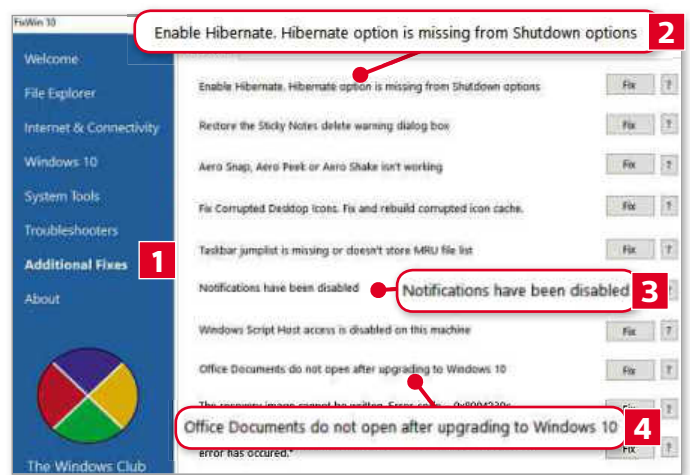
FixWin 10

Enable Hibernate. Hibernate option is missing from Shutdown options

2

Welcome

File Explorer

Internet & Connectivity

Windows 10

System Tools

Troubleshooters

Additional Fixes

1

About

The Windows Club

Enable Hibernate. Hibernate option is missing from Shutdown options

Fix

?

Restore the Sticky Notes delete warning dialog box

Fix

?

Aero Snap, Aero Peek or Aero Shake isn't working

Fix

?

Fix Corrupted Desktop Icons. Fix and rebuild corrupted icon cache.

Fix

?

Taskbar jumplist is missing or doesn't store MRU file list

Fix

?

Notifications have been disabled

Notifications have been disabled

3

Windows Script Host access is disabled on this machine

Fix

?

Office Documents do not open after upgrading to Windows 10

Fix

?

The recovery image cannot be written. Error code - 0x8004230c

Office Documents do not open after upgrading to Windows 10

4

error has occured."

Fix